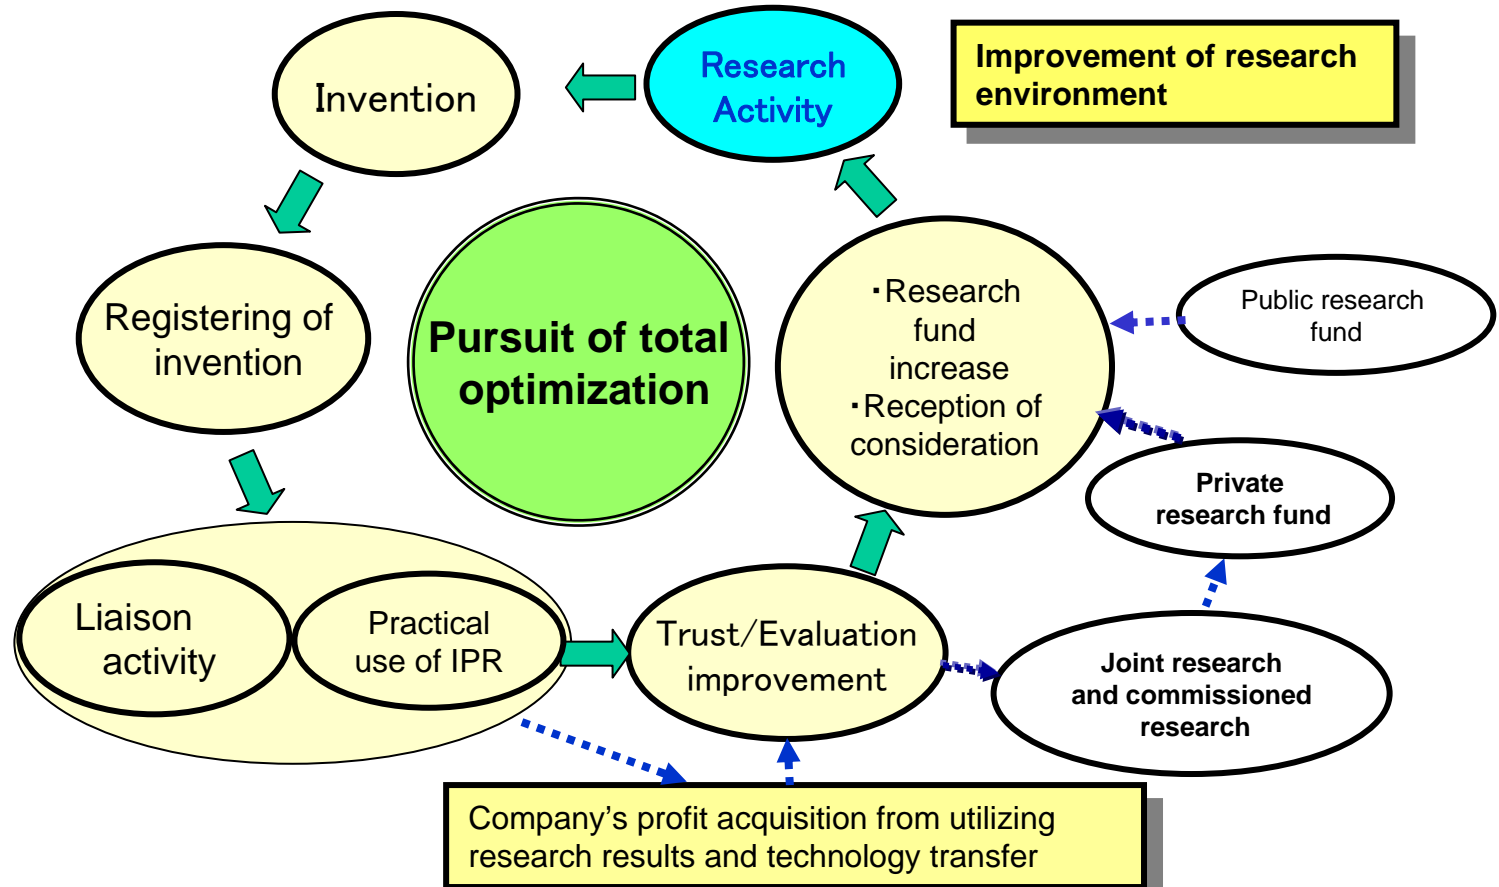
Research Activity

Invention

Improvement of research environment

Registering of invention

Pursuit of total optimization

・Research fund increase
・Reception of consideration

Public research fund

Private research fund

Liaison activity

Practical use of IPR

Trust/Evaluation improvement

Joint research and commissioned research

Company's profit acquisition from utilizing research results and technology transfer